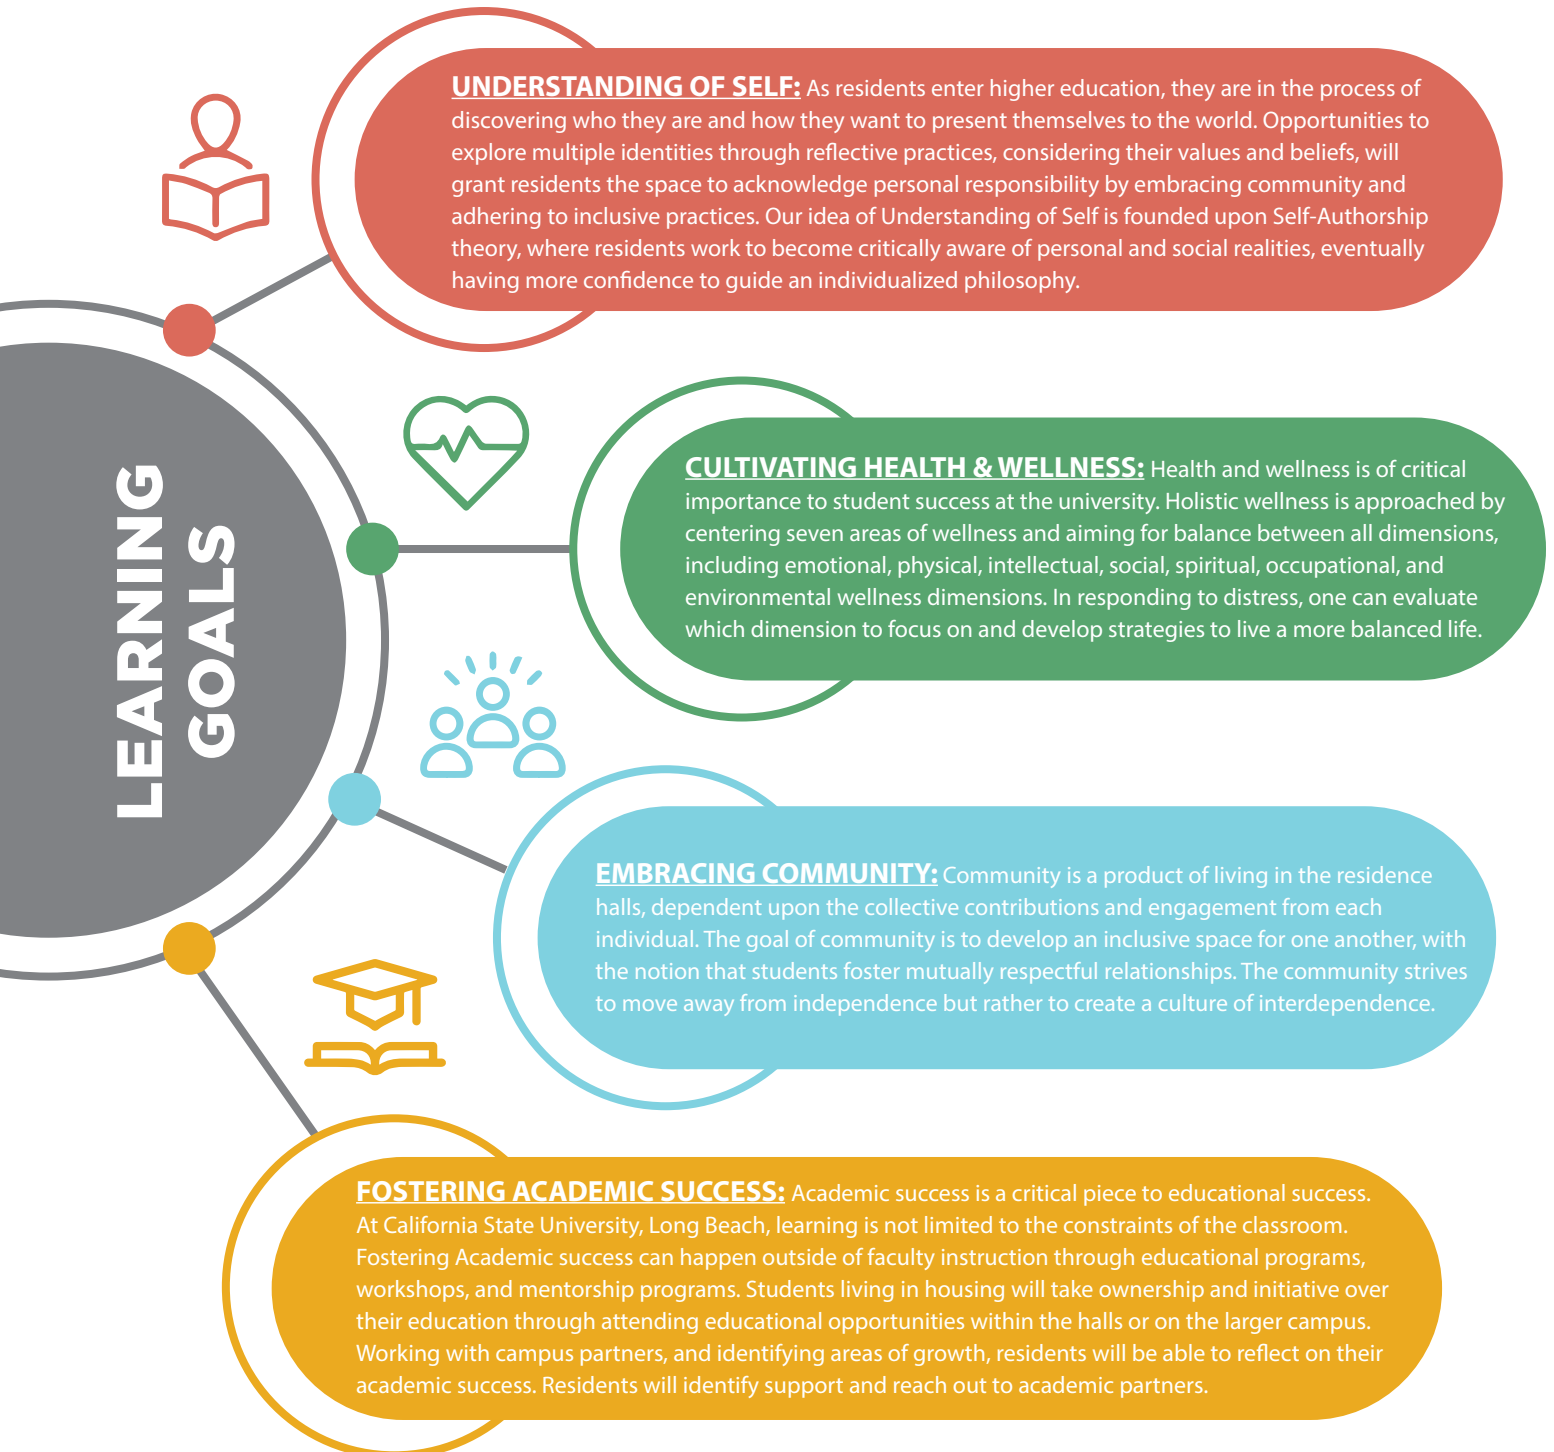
LEARNING GOALS

UNDERSTANDING OF SELF: As residents enter higher education, they are in the process of discovering who they are and how they want to present themselves to the world. Opportunities to explore multiple identities through reflective practices, considering their values and beliefs, will grant residents the space to acknowledge personal responsibility by embracing community and adhering to inclusive practices. Our idea of Understanding of Self is founded upon Self-Authorship theory, where residents work to become critically aware of personal and social realities, eventually having more confidence to guide an individualized philosophy.

CULTIVATING HEALTH & WELLNESS: Health and wellness is of critical importance to student success at the university. Holistic wellness is approached by centering seven areas of wellness and aiming for balance between all dimensions, including emotional, physical, intellectual, social, spiritual, occupational, and environmental wellness dimensions. In responding to distress, one can evaluate which dimension to focus on and develop strategies to live a more balanced life.

EMBRACING COMMUNITY: Community is a product of living in the residence halls, dependent upon the collective contributions and engagement from each individual. The goal of community is to develop an inclusive space for one another, with the notion that students foster mutually respectful relationships. The community strives to move away from independence but rather to create a culture of interdependence.

FOSTERING ACADEMIC SUCCESS: Academic success is a critical piece to educational success. At California State University, Long Beach, learning is not limited to the constraints of the classroom. Fostering Academic success can happen outside of faculty instruction through educational programs, workshops, and mentorship programs. Students living in housing will take ownership and initiative over their education through attending educational opportunities within the halls or on the larger campus. Working with campus partners, and identifying areas of growth, residents will be able to reflect on their academic success. Residents will identify support and reach out to academic partners.